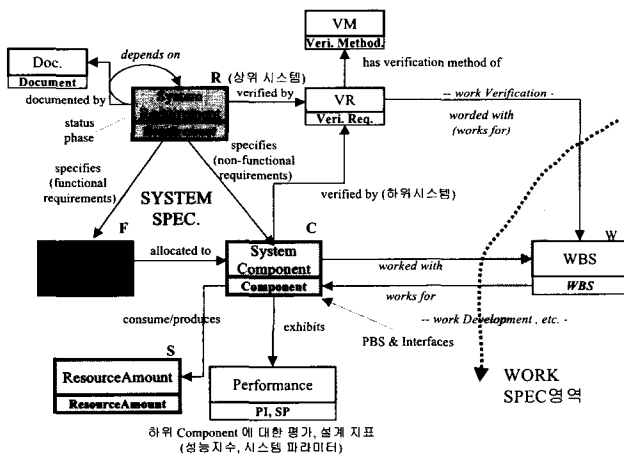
VM
Veri. Method.

Doc.
Document

depends on

R (상위 시스템)

documented by

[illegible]

status
phase

has verification method of

verified by

VR
Veri. Req.

-- work Verification -

worded with
(works for)

specifies
(functional
requirements)

specifies
(non-functional
requirements)

SYSTEM
SPEC.

verified by (하위시스템)

F

allocated to

C

System
Component
Component

W

worked with

WBS
WBS

works for

-- work Development , etc. -

consume/produces

exhibits

PBS & Interfaces

S

ResourceAmount
ResourceAmount

Performance
PI, SP

WORK
SPEC영역

하위 Component 에 대한 평가, 설계 지표
(성능지수, 시스템 파라미터)